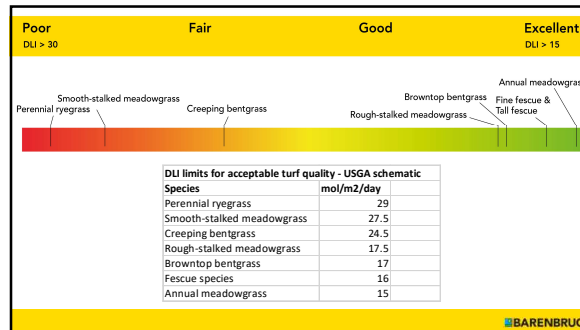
Poor
DLI > 30

Fair

Good

Excellent
DLI > 15

Perennial ryegrass
Smooth-stalked meadowgrass
Creeping bentgrass
Browntop bentgrass
Rough-stalked meadowgrass
Fine fescue & Tall fescue
Annual meadowgras

| DLI limits for acceptable turf quality - USGA schematic | | |
|---|---|---|
| Species | mol/m2/day | |
| Perennial ryegrass | 29 | |
| Smooth-stalked meadowgrass | 27.5 | |
| Creeping bentgrass | 24.5 | |
| Rough-stalked meadowgrass | 17.5 | |
| Browntop bentgrass | 17 | |
| Fescue species | 16 | |
| Annual meadowgrass | 15 | |

BARENBRUG